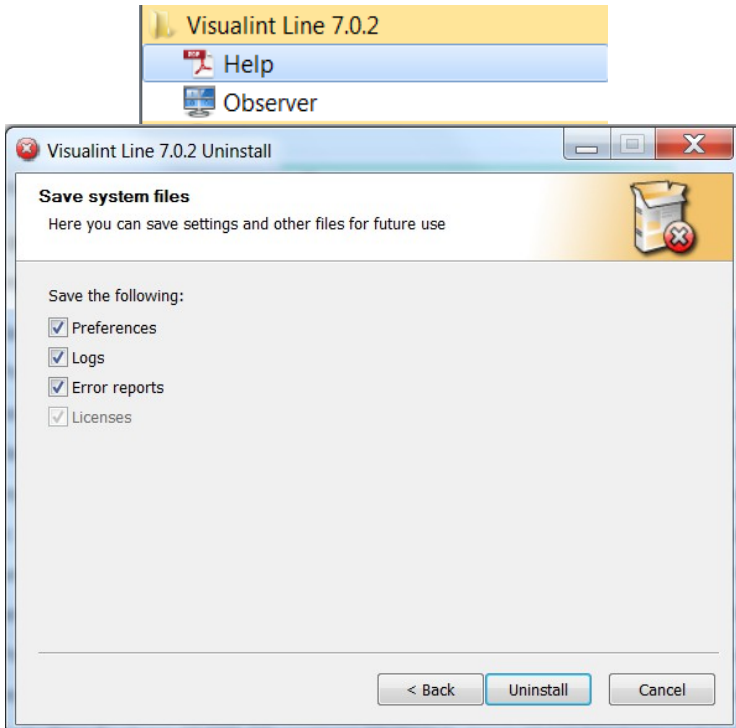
Visualint Line 7.0.2
Help
Observer

Visualint Line 7.0.2 Uninstall

Save system files
Here you can save settings and other files for future use

Save the following:
Preferences
Logs
Error reports
Licenses

< Back
Uninstall
Cancel